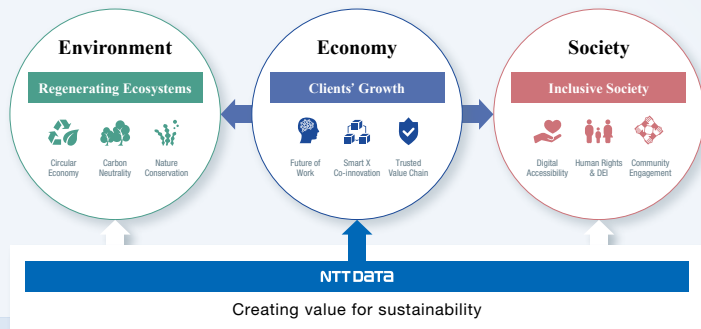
Environment

Regenerating Ecosystems

Circular Economy

Carbon Neutrality

Nature Conservation

Economy

Clients' Growth

Future of Work

Smart X Co-innovation

Trusted Value Chain

Society

Inclusive Society

Digital Accessibility

Human Rights & DEI

Community Engagement

NTT DATA

Creating value for sustainability